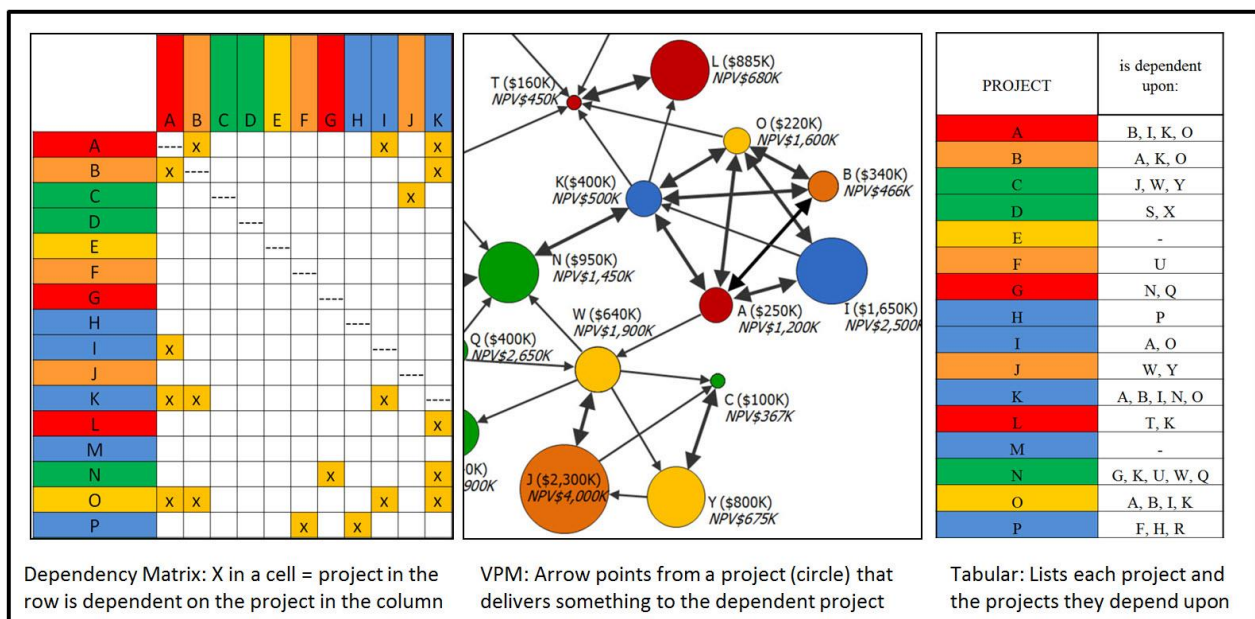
| | A | B | C | D | E | F | G | H | I | J | K |
|---|---|---|---|---|---|---|---|---|---|---|---|
| A | ---- | x | | | | | | | x | | x |
| B | x | ---- | | | | | | | | | x |
| C | | | ---- | | | | | | | x | |
| D | | | | ---- | | | | | | | |
| E | | | | | ---- | | | | | | |
| F | | | | | | ---- | | | | | |
| G | | | | | | | ---- | | | | |
| H | | | | | | | | ---- | | | |
| I | x | | | | | | | | ---- | | |
| J | | | | | | | | | | ---- | |
| K | x | x | | | | | | | x | | ---- |
| L | | | | | | | | | | | x |
| M | | | | | | | | | | | |
| N | | | | | | | x | | | | x |
| O | x | x | | | | | | | x | | x |
| P | | | | | | x | | x | | | |

T ($160K) NPV$450K
L ($885K) NPV$680K
O ($220K) NPV$1,600K
K($400K) NPV$500K
B ($340K) NPV$466K
N ($950K) NPV$1,450K
I ($1,650K) NPV$2,500K
A ($250K) NPV$1,200K
W ($640K) NPV$1,900K
Q ($400K) NPV$2,650K
C ($100K) NPV$367K
0K) 900K
J ($2,300K) NPV$4,000K
Y ($800K) NPV$675K

| PROJECT | is dependent upon: |
|---|---|
| A | B, I, K, O |
| B | A, K, O |
| C | J, W, Y |
| D | S, X |
| E | - |
| F | U |
| G | N, Q |
| H | P |
| I | A, O |
| J | W, Y |
| K | A, B, I, N, O |
| L | T, K |
| M | - |
| N | G, K, U, W, Q |
| O | A, B, I, K |
| P | F, H, R |

Dependency Matrix: X in a cell = project in the row is dependent on the project in the column

VPM: Arrow points from a project (circle) that delivers something to the dependent project

Tabular: Lists each project and the projects they depend upon